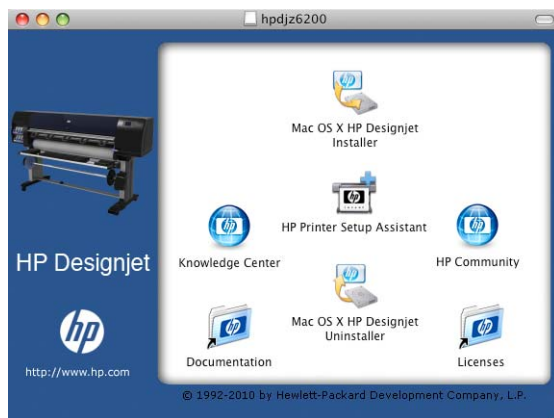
hpdjz6200

HP Designjet

http://www.hp.com

Mac OS X HP Designjet Installer

HP Printer Setup Assistant

Knowledge Center

HP Community

Mac OS X HP Designjet Uninstaller

Documentation

Licenses

© 1992-2010 by Hewlett-Packard Development Company, L.P.